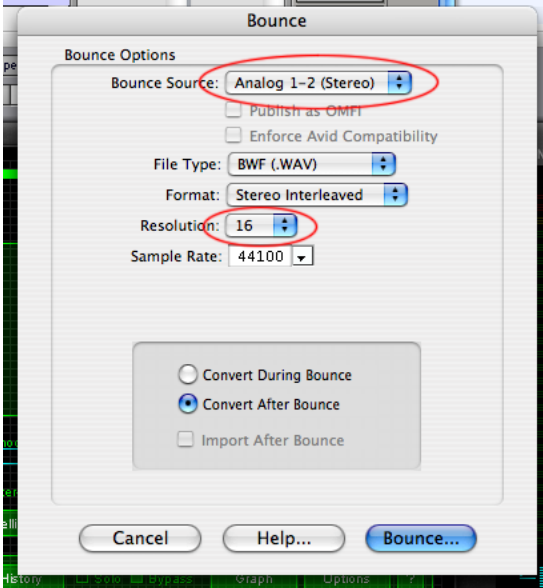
Bounce

Bounce Options

Bounce Source: Analog 1-2 (Stereo)

Publish as OMFI

Enforce Avid Compatibility

File Type: BWF (.WAV)

Format: Stereo Interleaved

Resolution: 16

Sample Rate: 44100

Convert During Bounce

Convert After Bounce

Import After Bounce

Cancel

Help...

Bounce...

History Solo Bypass Graph Options ?